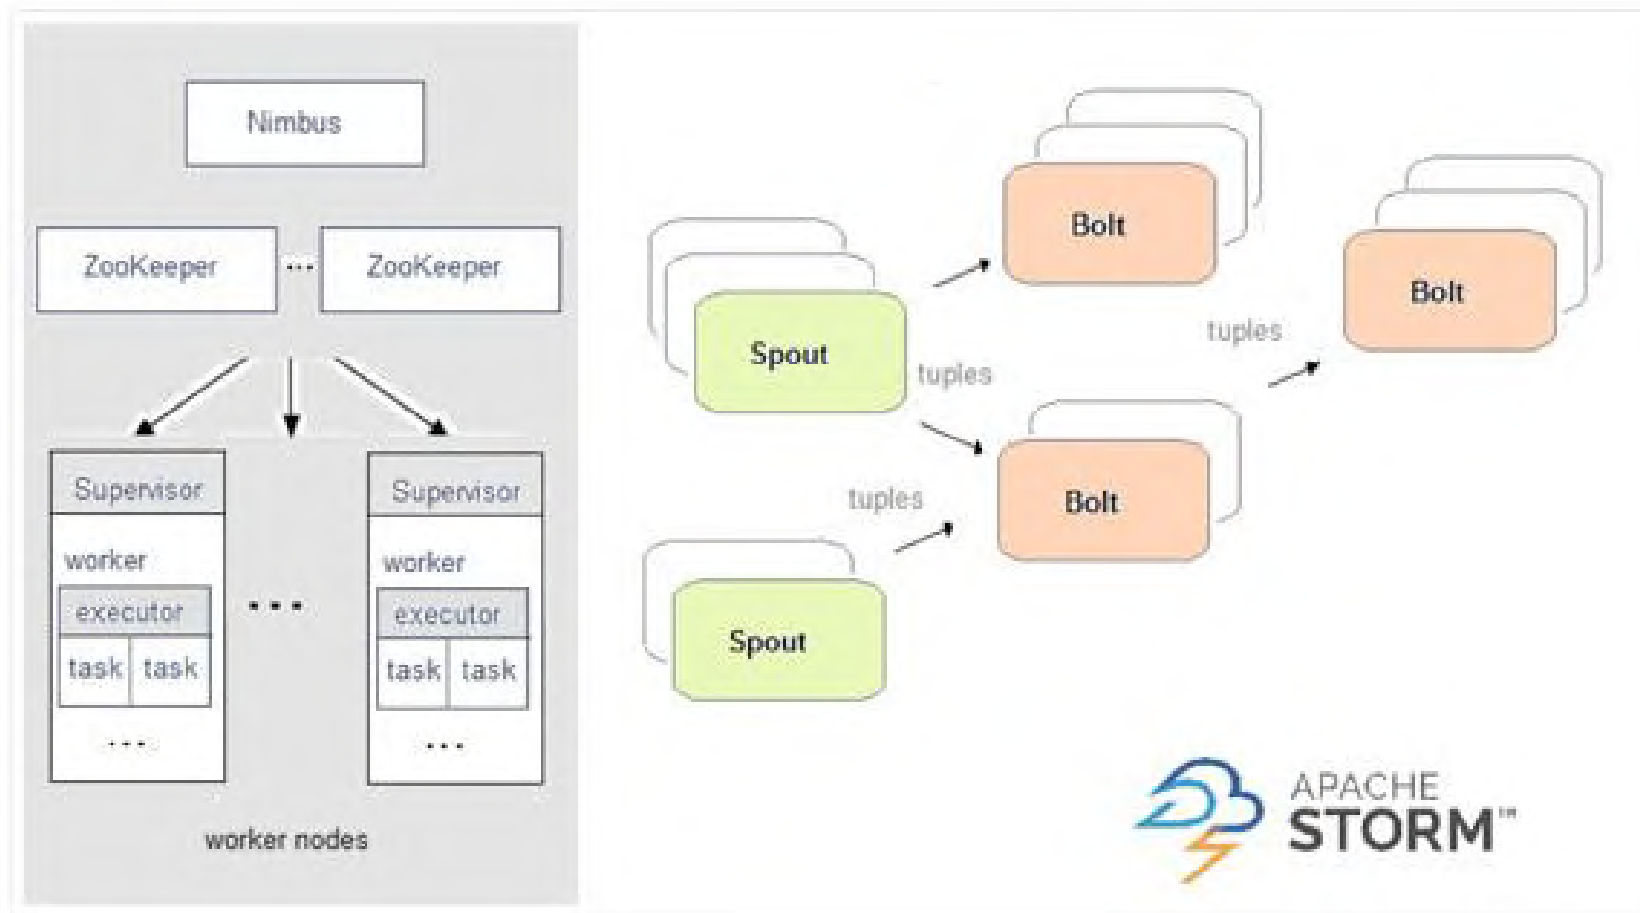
Nimbus

ZooKeeper ... ZooKeeper

Supervisor
worker
executor
task task
...

...

Supervisor
worker
executor
task task
...

worker nodes

Bolt

Spout

tuples

Bolt

tuples

Bolt

tuples

Spout

APACHE
STORM™